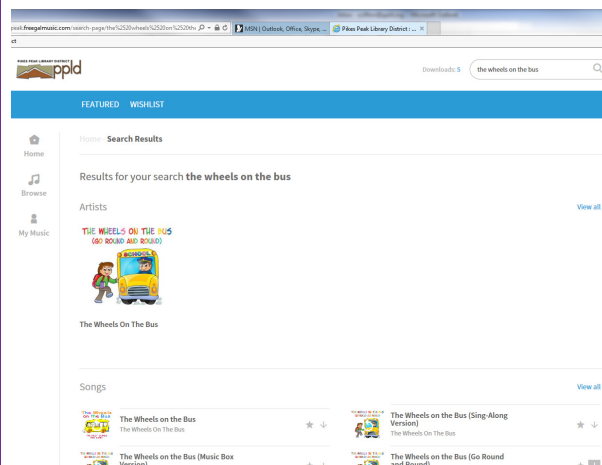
peak.freegalmusic.com/search-page/the%20wheels%20on%20the

MSN | Outlook, Office, Skype, ...

Pikes Peak Library District : ...

ct

PIKES PEAK LIBRARY DISTRICT

ppld

Downloads: 5

the wheels on the bus

FEATURED WISHLIST

Home

Browse

My Music

Home Search Results

Results for your search the wheels on the bus

Artists

View all

THE WHEELS ON THE BUS (GO ROUND AND ROUND)

SCHOOL

The Wheels On The Bus

Songs

View all

The Wheels on the Bus
The Wheels On The Bus

The Wheels on the Bus (Sing-Along Version)
The Wheels On The Bus

The Wheels on the Bus (Music Box Version)

The Wheels on the Bus (Go Round and Round)